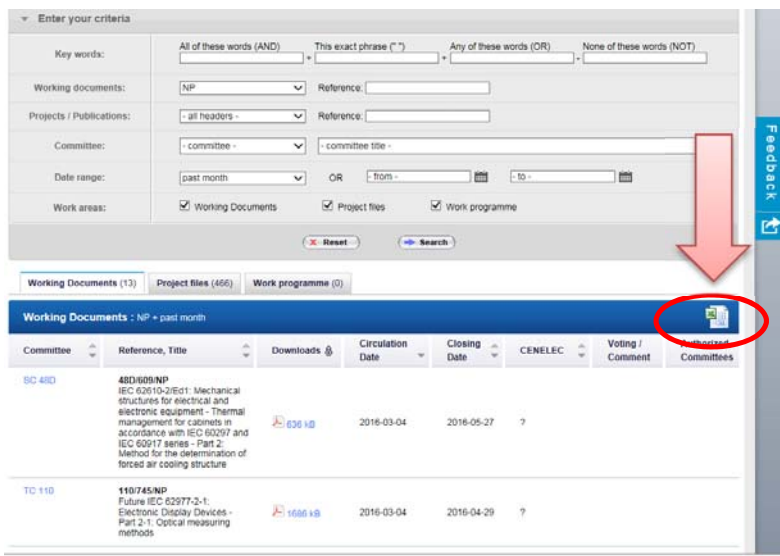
Enter your criteria

Key words: All of these words (AND) + This exact phrase (" ") + Any of these words (OR) - None of these words (NOT)

Working documents: NP Reference:

Projects / Publications: - all headers - Reference:

Committee: - committee - - committee title -

Date range: past month OR - from - - to -

Work areas: Working Documents Project files Work programme

Reset Search

Working Documents (13) Project files (466) Work programme (0)

Working Documents : NP + past month

| Committee | Reference, Title | Downloads | Circulation Date | Closing Date | CENELEC | Voting / Comment | Authorized Committees |
|---|---|---|---|---|---|---|---|
| SC 48D | 48D/609/NP IEC 62610-2/Ed1: Mechanical structures for electrical and electronic equipment - Thermal management for cabinets in accordance with IEC 60297 and IEC 60917 series - Part 2: Method for the determination of forced air cooling structure | 636 kB | 2016-03-04 | 2016-05-27 | ? | | |
| TC 110 | 110/745/NP Future IEC 62977-2-1: Electronic Display Devices - Part 2-1: Optical measuring methods | 1686 kB | 2016-03-04 | 2016-04-29 | ? | | |

Feedback